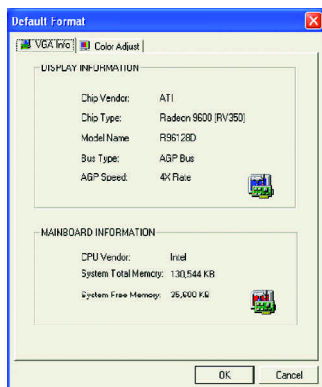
Default Format

VGA Info | Color Adjust

DISPLAY INFORMATION

Chip Vendor: ATI

Chip Type: Radeon 9600 [RV350]

Model Name R96128D

Bus Type: AGP Bus

AGP Speed: 4X Rate

MAINBOARD INFORMATION

CPU Vendor: Intel

System Total Memory: 130,544 KB

System Free Memory: 25,600 KB

OK Cancel